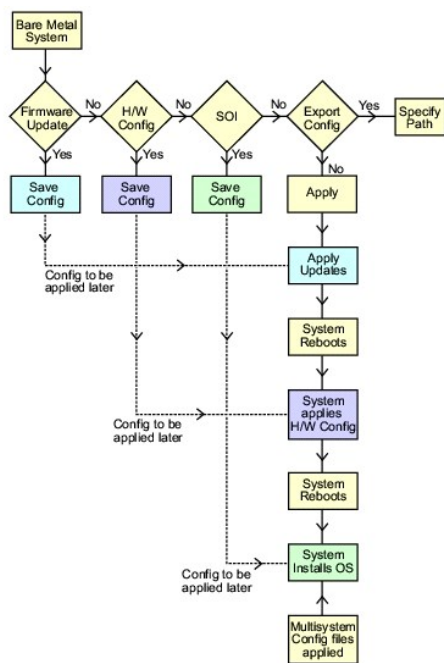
Bare Metal System

Firmware Update

No

H/W Config

No

SOI

No

Export Config

Yes

Specify Path

Yes

Yes

Yes

No

Save Config

Save Config

Save Config

Apply

Config to be applied later

Apply Updates

System Reboots

Config to be applied later

System applies H/W Config

System Reboots

Config to be applied later

System Installs OS

Multisystem Config files applied